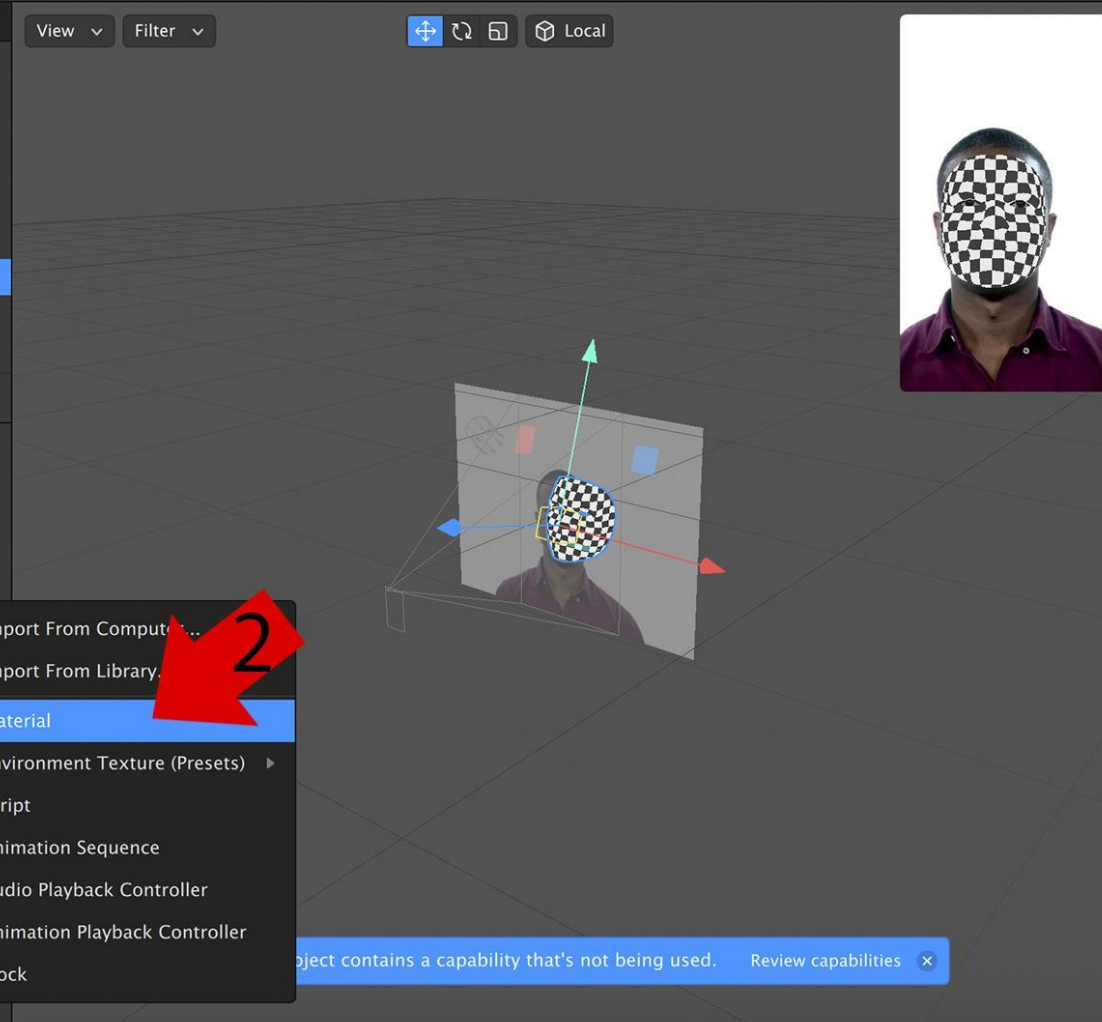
View Filter Local

nport From Comput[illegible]...
nport From Library.
aterial
vironment Texture (Presets)
ript
nimation Sequence
udio Playback Controller
nimation Playback Controller
ock

2

oject contains a capability that's not being used. Review capabilities